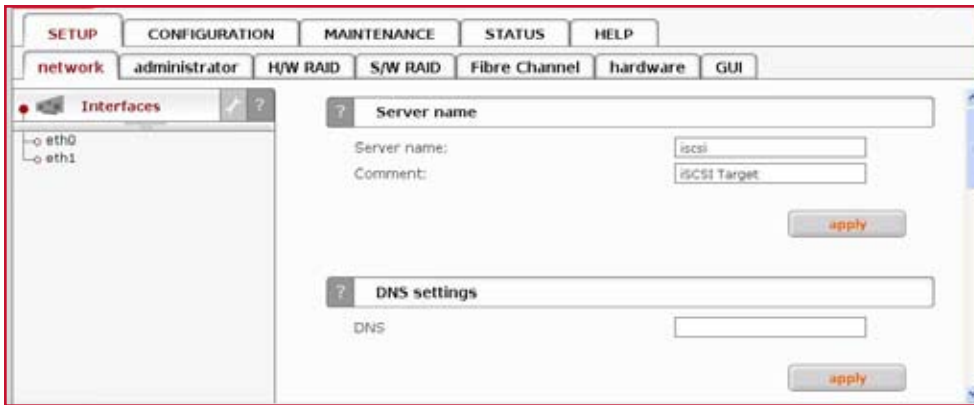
SETUP CONFIGURATION MAINTENANCE STATUS HELP

network administrator H/W RAID S/W RAID Fibre Channel hardware GUI

Interfaces ?

eth0
eth1

? Server name

Server name: iscsi
Comment: iSCSI Target

apply

? DNS settings

DNS

apply